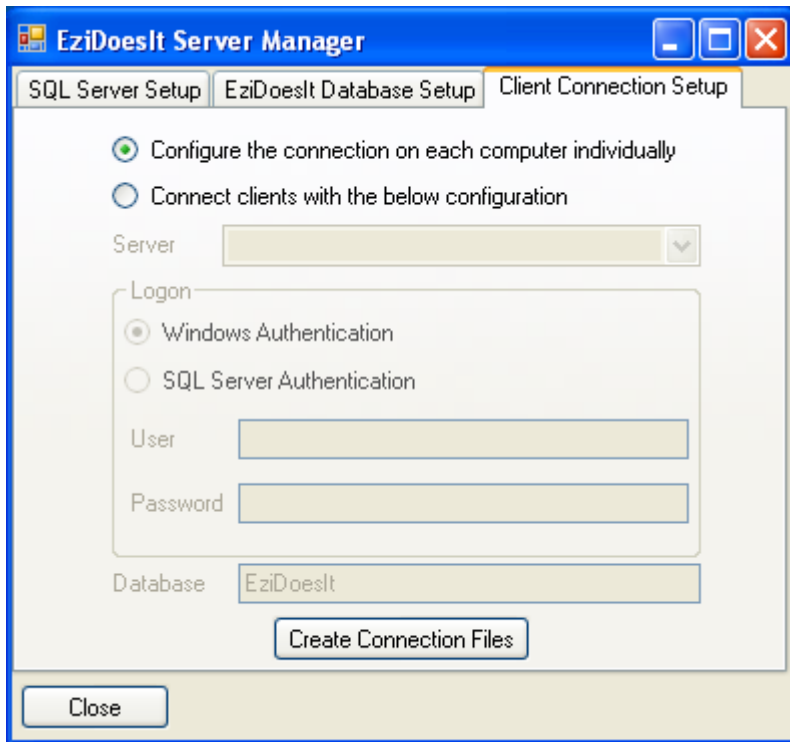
EziDoesIt Server Manager

SQL Server Setup | EziDoesIt Database Setup | Client Connection Setup

Configure the connection on each computer individually

Connect clients with the below configuration

Server

Logon

Windows Authentication

SQL Server Authentication

User

Password

Database EziDoesIt

Create Connection Files

Close